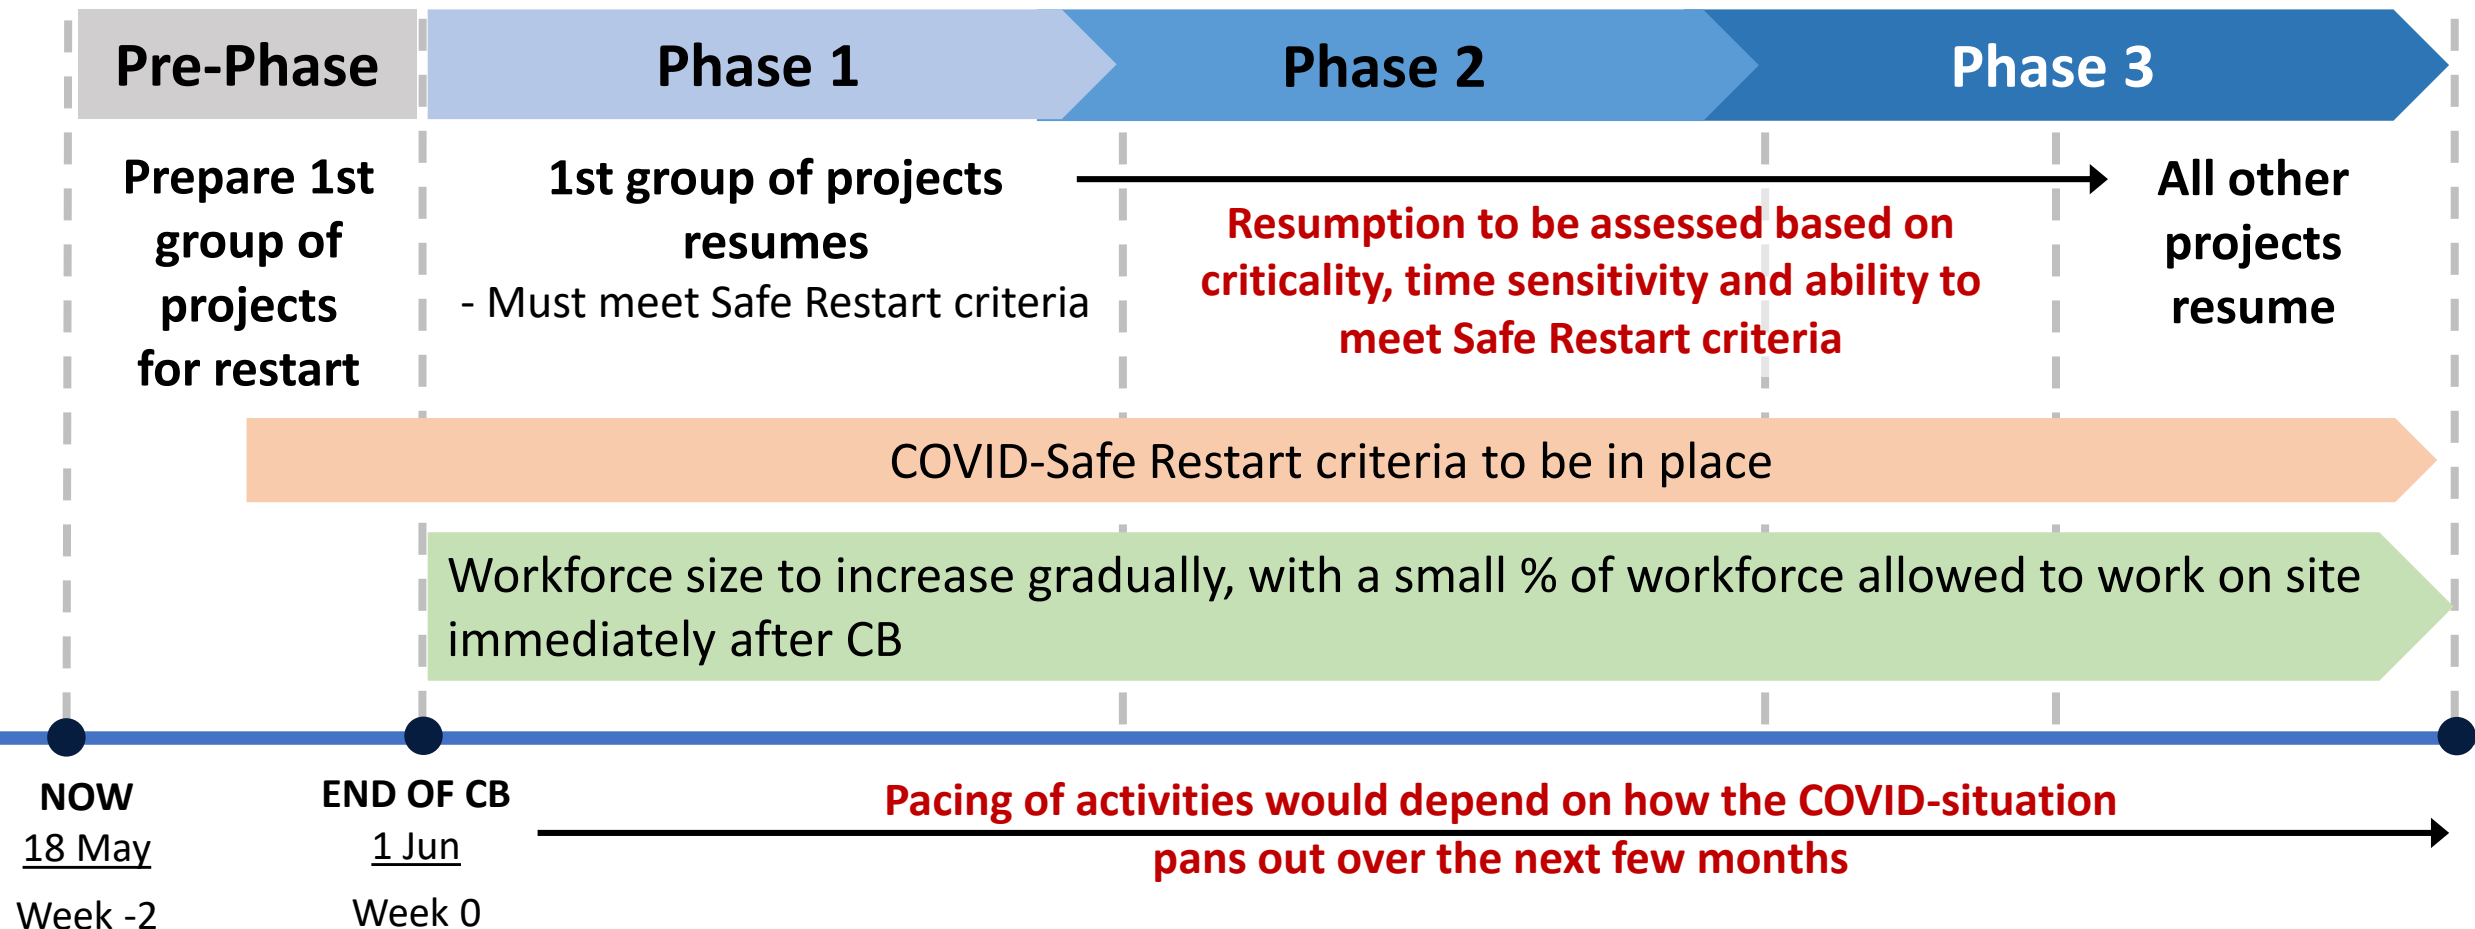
Pre-Phase

Phase 1

Phase 2

Phase 3

Prepare 1st group of projects for restart

1st group of projects resumes

- Must meet Safe Restart criteria

Resumption to be assessed based on criticality, time sensitivity and ability to meet Safe Restart criteria

All other projects resume

COVID-Safe Restart criteria to be in place

Workforce size to increase gradually, with a small % of workforce allowed to work on site immediately after CB

NOW
18 May
Week -2

END OF CB
1 Jun
Week 0

Pacing of activities would depend on how the COVID-situation pans out over the next few months